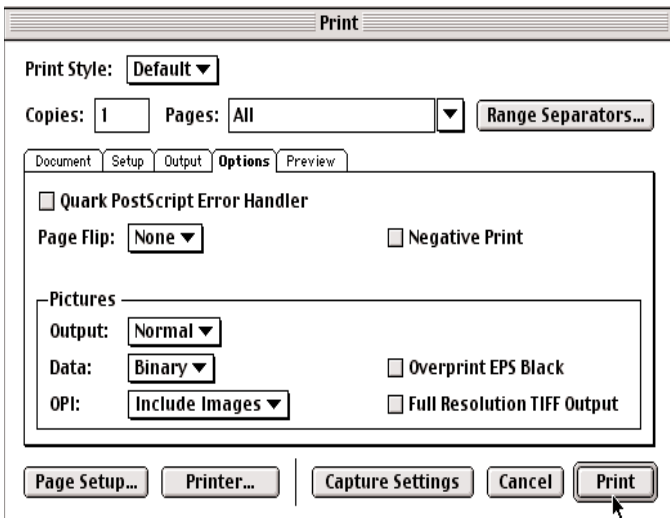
Print

Print Style: Default ▼

Copies: 1 Pages: All ▼ Range Separators...

Document Setup Output Options Preview

Quark PostScript Error Handler

Page Flip: None ▼ Negative Print

Pictures

Output: Normal ▼

Data: Binary ▼ Overprint EPS Black

OPI: Include Images ▼ Full Resolution TIFF Output

Page Setup... Printer... Capture Settings Cancel Print